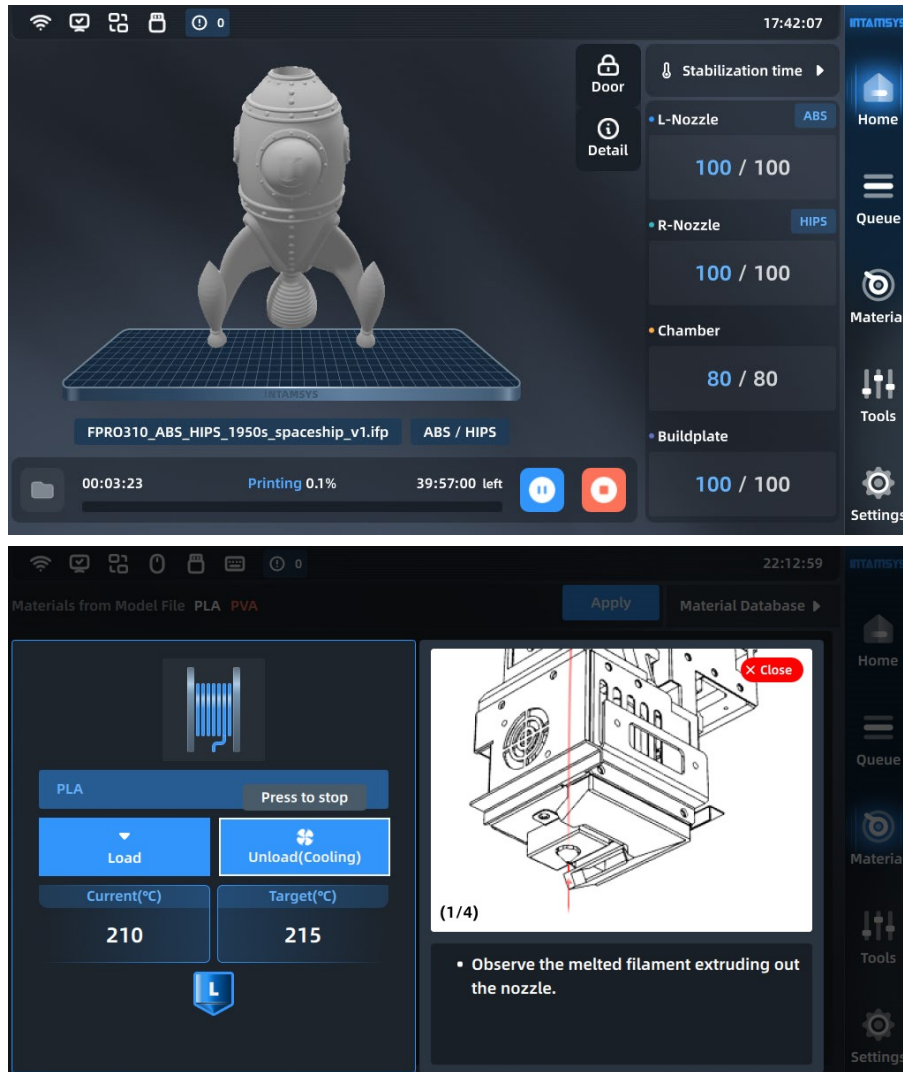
0

17:42:07

INTAMSYS

Door

Detail

Stabilization time

L-Nozzle ABS

100 / 100

R-Nozzle HIPS

100 / 100

Chamber

80 / 80

Buildplate

100 / 100

Home

Queue

Materia

Tools

Settings

INTAMSYS

FPRO310_ABS_HIPS_1950s_spaceship_v1.ifp

ABS / HIPS

00:03:23

Printing 0.1%

39:57:00 left

0

22:12:59

INTAMSYS

Materials from Model File PLA PVA

Apply

Material Database

Home

Queue

Materia

Tools

Settings

PLA

Press to stop

Load

Unload(Cooling)

Current(℃)

Target(℃)

210

215

L

Close

(1/4)

• Observe the melted filament extruding out the nozzle.